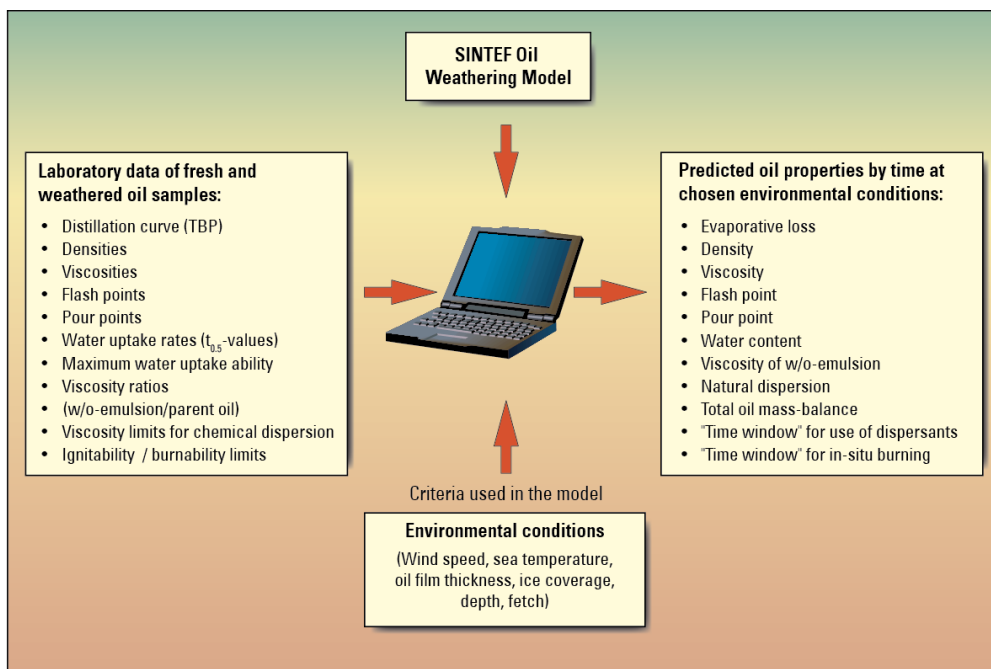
SINTEF Oil Weathering Model

Laboratory data of fresh and weathered oil samples:
- Distillation curve (TBP)
- Densities
- Viscosities
- Flash points
- Pour points
- Water uptake rates ($t_{0.5}$-values)
- Maximum water uptake ability
- Viscosity ratios
- (w/o-emulsion/parent oil)
- Viscosity limits for chemical dispersion
- Ignitability / burnability limits

Predicted oil properties by time at chosen environmental conditions:
- Evaporative loss
- Density
- Viscosity
- Flash point
- Pour point
- Water content
- Viscosity of w/o-emulsion
- Natural dispersion
- Total oil mass-balance
- "Time window" for use of dispersants
- "Time window" for in-situ burning

Criteria used in the model

Environmental conditions
(Wind speed, sea temperature, oil film thickness, ice coverage, depth, fetch)